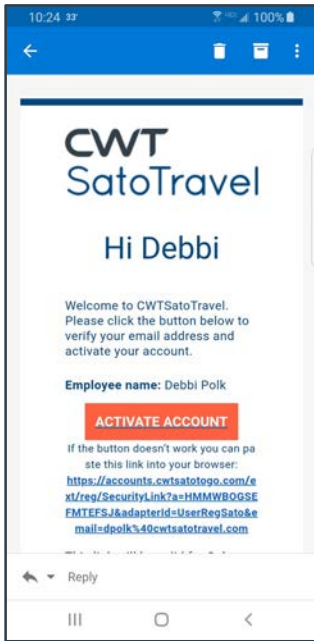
10:24 33' 100%

CWT
SatoTravel

Hi Debbi

Welcome to CWTSatoTravel. Please click the button below to verify your email address and activate your account.

**Employee name:** Debbi Polk

ACTIVATE ACCOUNT

If the button doesn't work you can paste this link into your browser: https://accounts.cwtsatotogo.com/ext/reg/SecurityLink?a=HMMWBOGSEFMTEFSJ&adapterId=UserRegSato&email=dpolk%40cwtsatotravel.com

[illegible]

Reply